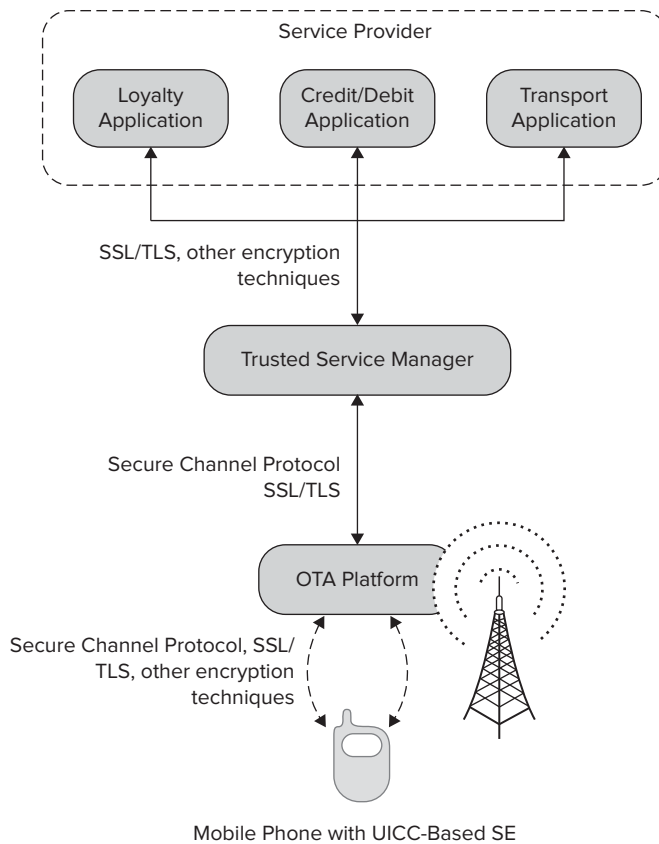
Service Provider

Loyalty Application

Credit/Debit Application

Transport Application

SSL/TLS, other encryption techniques

Trusted Service Manager

Secure Channel Protocol SSL/TLS

OTA Platform

Secure Channel Protocol, SSL/TLS, other encryption techniques

Mobile Phone with UICC-Based SE